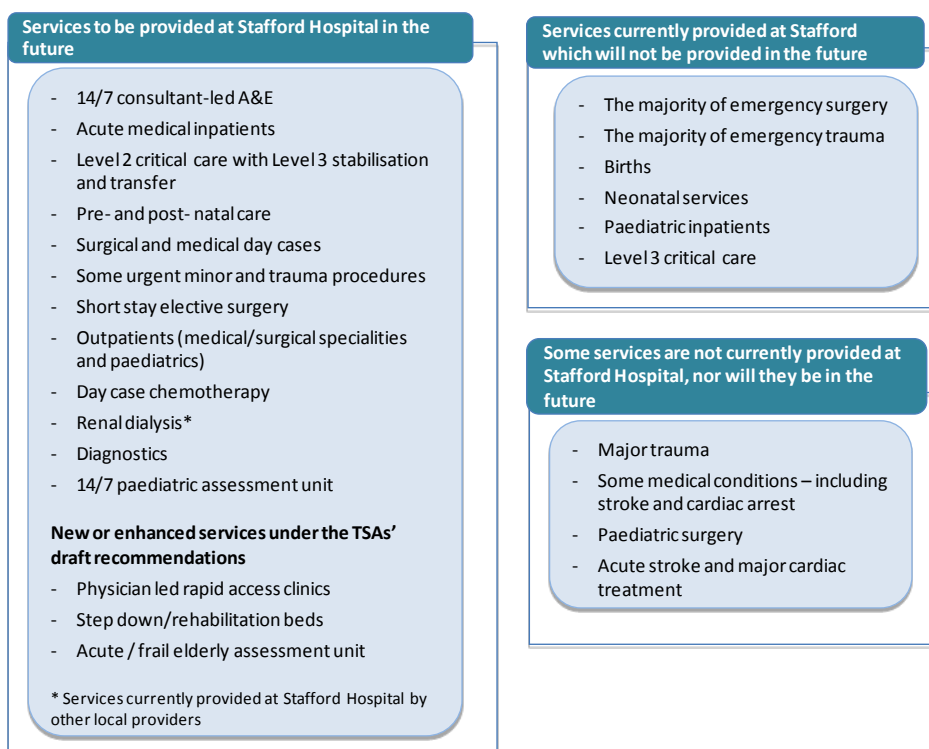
Services to be provided at Stafford Hospital in the future

- 14/7 consultant-led A&E
- Acute medical inpatients
- Level 2 critical care with Level 3 stabilisation and transfer
- Pre- and post- natal care
- Surgical and medical day cases
- Some urgent minor and trauma procedures
- Short stay elective surgery
- Outpatients (medical/surgical specialities and paediatrics)
- Day case chemotherapy
- Renal dialysis*
- Diagnostics
- 14/7 paediatric assessment unit

New or enhanced services under the TSAs' draft recommendations

- Physician led rapid access clinics
- Step down/rehabilitation beds
- Acute / frail elderly assessment unit

* Services currently provided at Stafford Hospital by other local providers

Services currently provided at Stafford which will not be provided in the future

- The majority of emergency surgery
- The majority of emergency trauma
- Births
- Neonatal services
- Paediatric inpatients
- Level 3 critical care

Some services are not currently provided at Stafford Hospital, nor will they be in the future

- Major trauma
- Some medical conditions – including stroke and cardiac arrest
- Paediatric surgery
- Acute stroke and major cardiac treatment